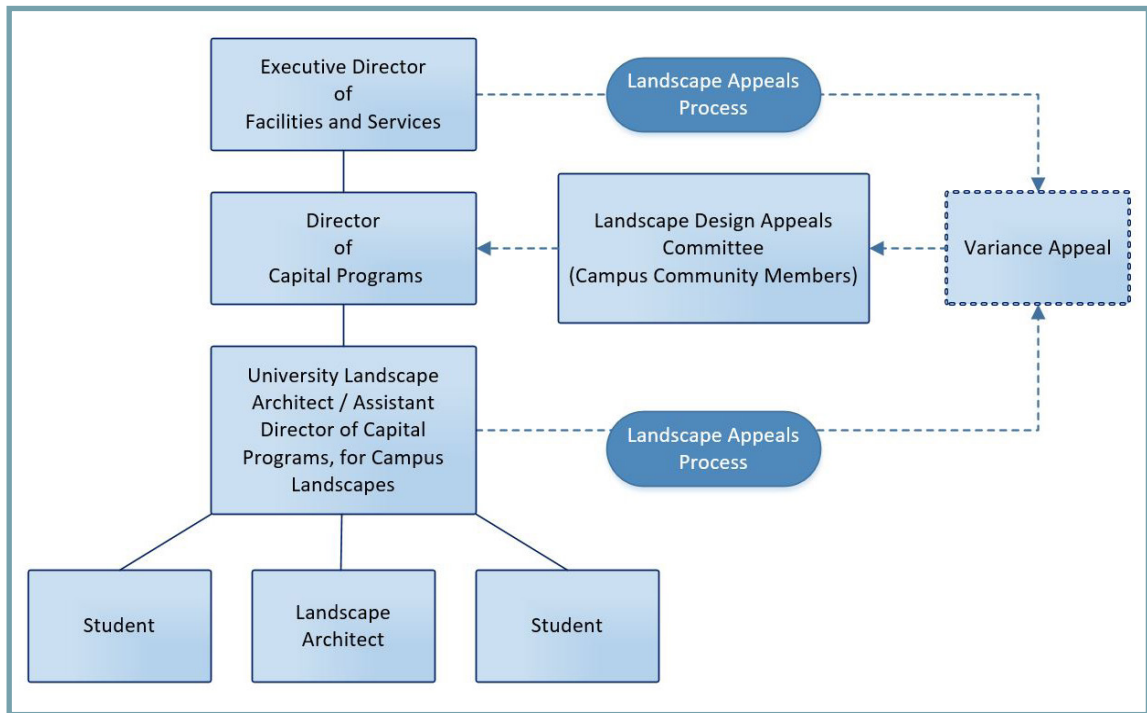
Executive Director of Facilities and Services

Landscape Appeals Process

Director of Capital Programs

Landscape Design Appeals Committee (Campus Community Members)

Variance Appeal

University Landscape Architect / Assistant Director of Capital Programs, for Campus Landscapes

Landscape Appeals Process

Student

Landscape Architect

Student